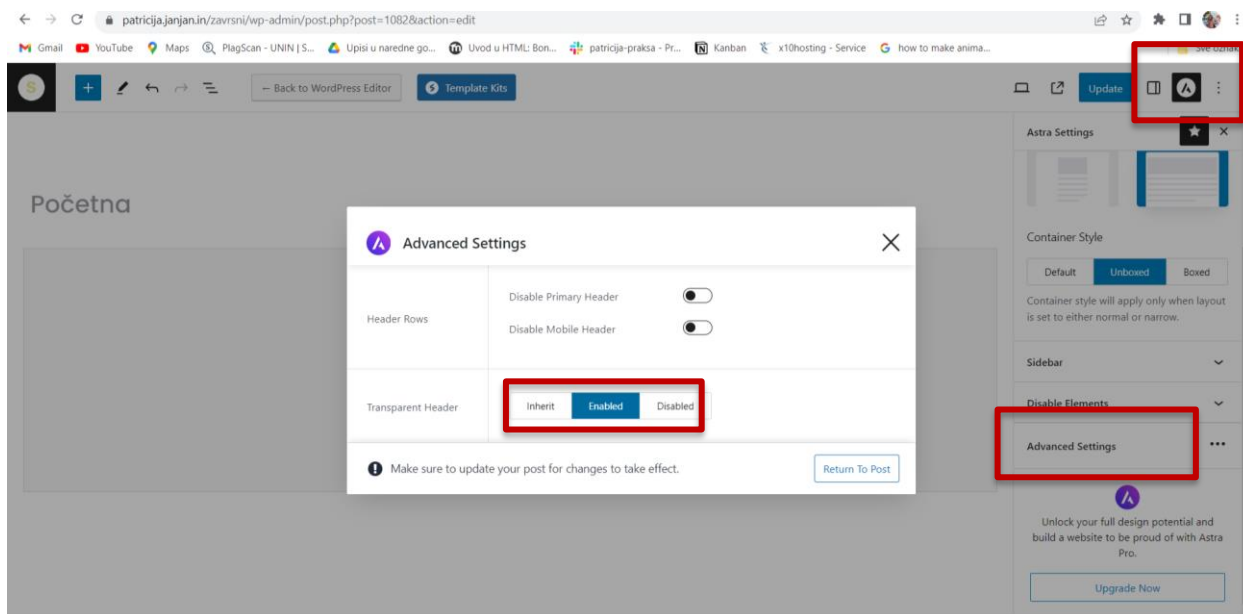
patricija.janjan.in/zavrsni/wp-admin/post.php?post=1082&action=edit

Gmail YouTube Maps PlagScan - UNIN | S... Upisi u naredne go... Uvod u HTML: Bon... patricija-praksa - Pr... Kanban x10hosting - Service how to make anima... Sve oznake

← Back to WordPress Editor Template Kits

Update

Astra Settings

Početna

Advanced Settings

Header Rows

Disable Primary Header

Disable Mobile Header

Transparent Header

Inherit Enabled Disabled

Make sure to update your post for changes to take effect.

Return To Post

Container Style

Default Unboxed Boxed

Container style will apply only when layout is set to either normal or narrow.

Sidebar

Disable Elements

Advanced Settings

Unlock your full design potential and build a website to be proud of with Astra Pro.

Upgrade Now